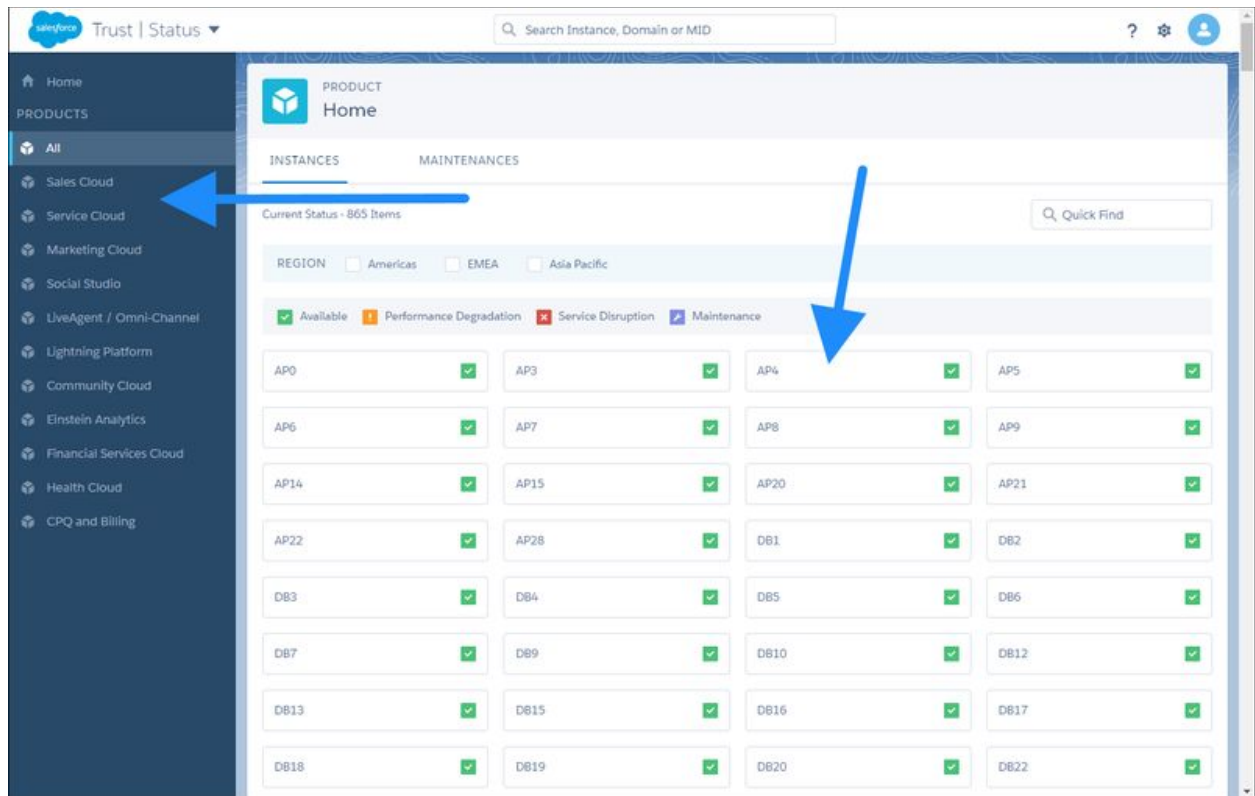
salesforce Trust | Status ▼

Search Instance, Domain or MID

?

Home
PRODUCTS
All
Sales Cloud
Service Cloud
Marketing Cloud
Social Studio
LiveAgent / Omni-Channel
Lightning Platform
Community Cloud
Einstein Analytics
Financial Services Cloud
Health Cloud
CPQ and Billing

PRODUCT
Home

INSTANCES
MAINTENANCES

Current Status - 865 Items

Quick Find

REGION Americas EMEA Asia Pacific

Available Performance Degradation Service Disruption Maintenance

| | | | |
|---|---|---|---|
| AP0 | AP3 | AP4 | AP5 |
| AP6 | AP7 | AP8 | AP9 |
| AP14 | AP15 | AP20 | AP21 |
| AP22 | AP28 | DB1 | DB2 |
| DB3 | DB4 | DB5 | DB6 |
| DB7 | DB9 | DB10 | DB12 |
| DB13 | DB15 | DB16 | DB17 |
| DB18 | DB19 | DB20 | DB22 |